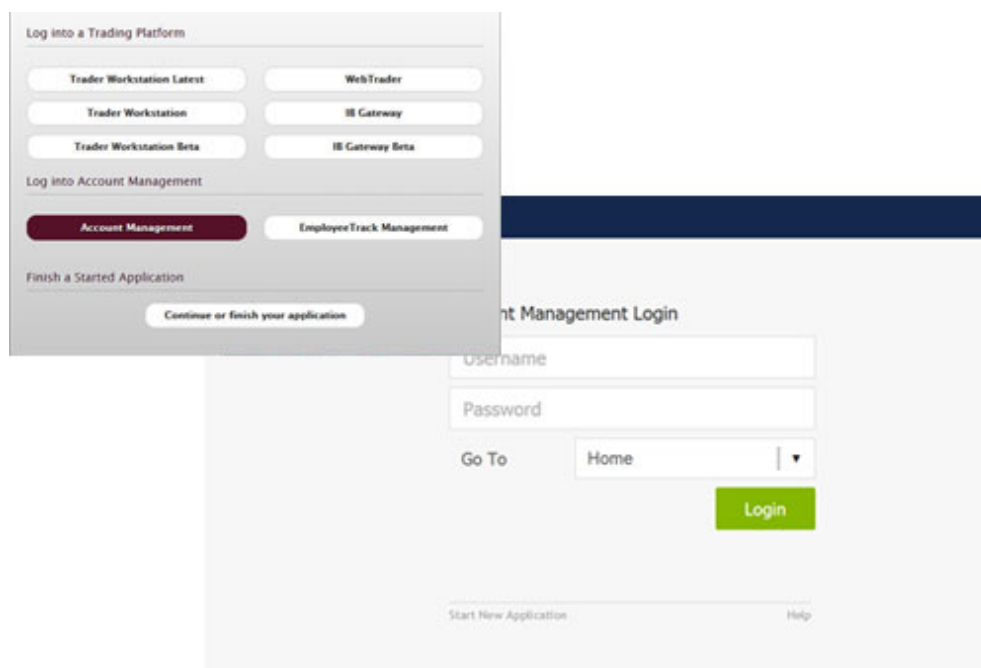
Log into a Trading Platform

Trader Workstation Latest

WebTrader

Trader Workstation

IB Gateway

Trader Workstation Beta

IB Gateway Beta

Log into Account Management

Account Management

EmployeeTrack Management

Finish a Started Application

Continue or finish your application

nt Management Login

Username

Password

Go To

Home

Login

Start New Application

Help